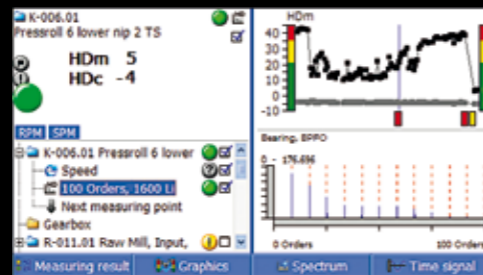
K-006.01
Pressroll 6 lower nip 2 TS
HDm 5
HDc -4
RPM SPM
K-006.01 Pressroll 6 lower
Speed
100 Orders, 1600 Li
Next measuring point
Gearbox
R-011.01 Raw Mill, Input,
HDm
40
30
20
10
0
Bearing, BPFO
0 - 176.696
0 Orders
100 Orders
Measuring result
Graphics
Spectrum
Time signal